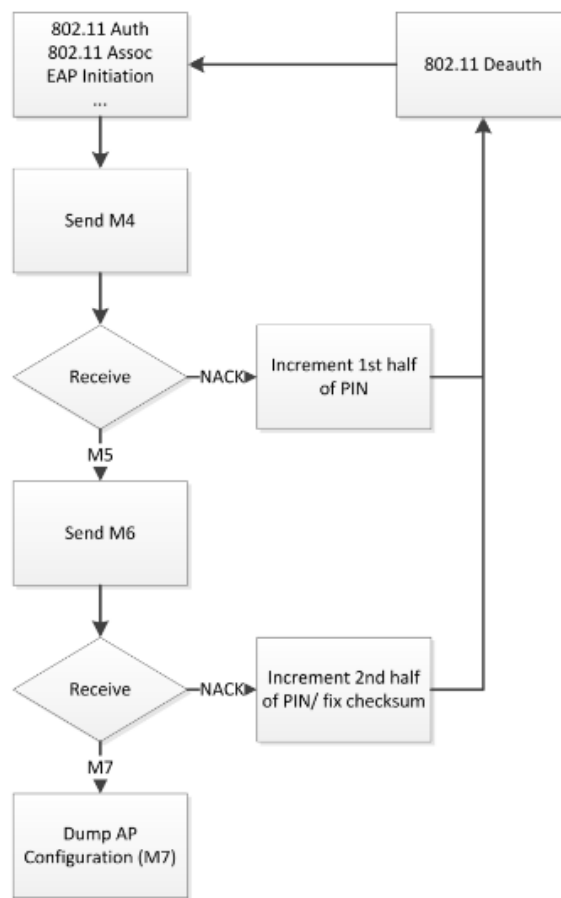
802.11 Auth
802.11 Assoc
EAP Initiation
...

802.11 Deauth

Send M4

Receive

NACK

Increment 1st half of PIN

M5

Send M6

Receive

NACK

Increment 2nd half of PIN/ fix checksum

M7

Dump AP Configuration (M7)